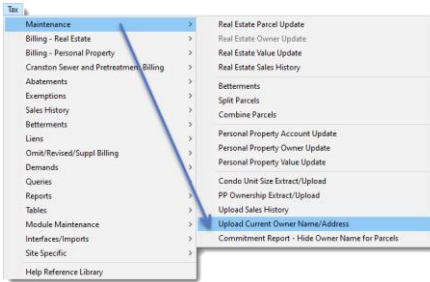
Tax

Maintenance >
Billing - Real Estate >
Billing - Personal Property >
Cranston Sewer and Pretreatment Billing >
Abatements >
Exemptions >
Sales History >
Betterments >
Liens >
Omit/Revised/Suppl Billing >
Demands >
Queries
Reports >
Tables >
Module Maintenance >
Interfaces/Imports >
Site Specific >
Help Reference Library

Real Estate Parcel Update
Real Estate Owner Update
Real Estate Value Update
Real Estate Sales History
Betterments
Split Parcels
Combine Parcels
Personal Property Account Update
Personal Property Owner Update
Personal Property Value Update
Condo Unit Size Extract/Upload
PP Ownership Extract/Upload
Upload Sales History
Upload Current Owner Name/Address
Commitment Report - Hide Owner Name for Parcels